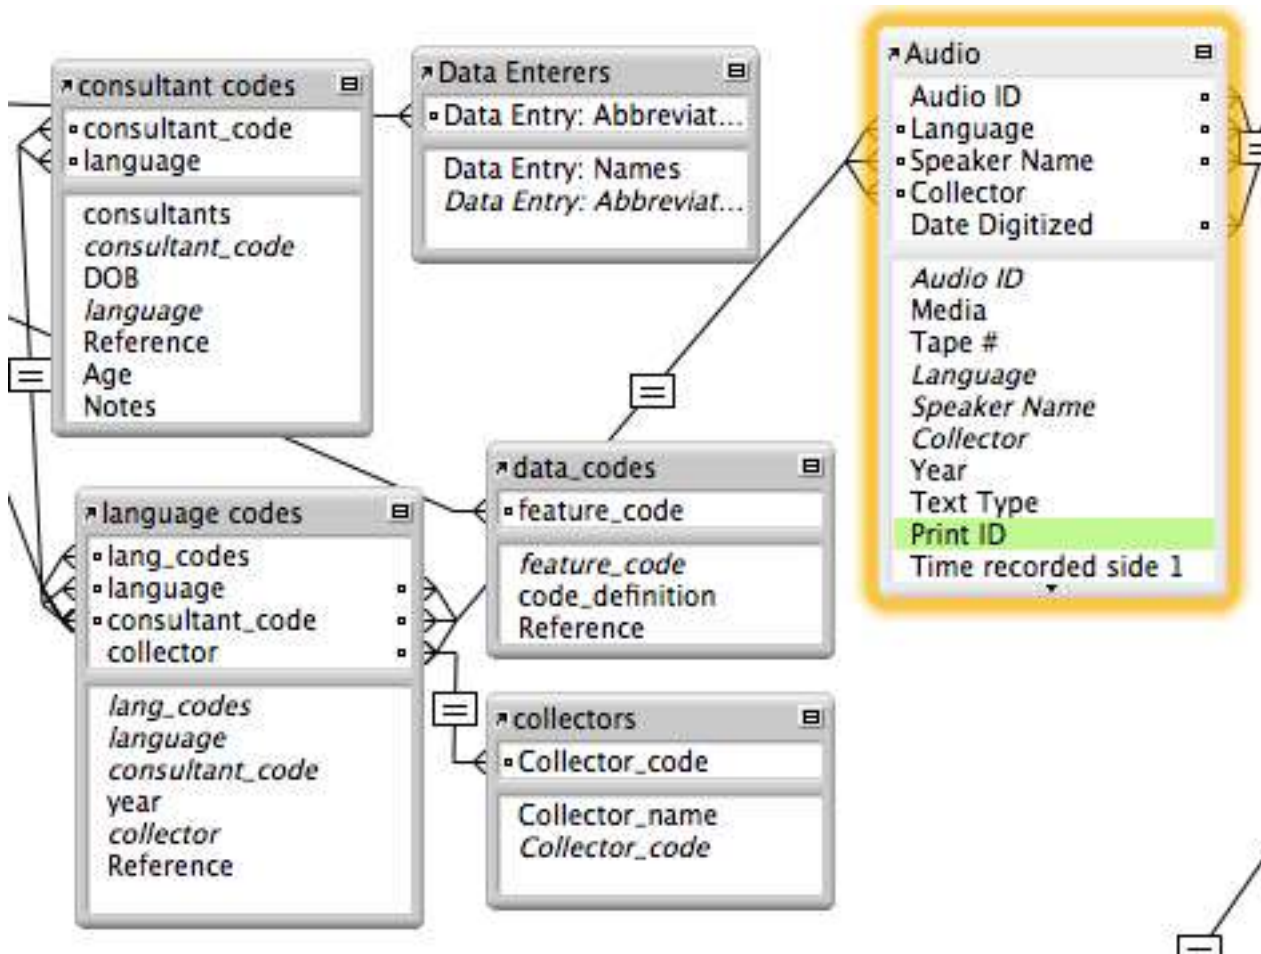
consultant codes
consultant_code
language

consultants
consultant_code
DOB
language
Reference
Age
Notes

Data Enterers
Data Entry: Abbreviat...

Data Entry: Names
Data Entry: Abbreviat...

Audio
Audio ID
Language
Speaker Name
Collector
Date Digitized

Audio ID
Media
Tape #
Language
Speaker Name
Collector
Year
Text Type
Print ID
Time recorded side 1

data_codes
feature_code

feature_code
code_definition
Reference

language codes
lang_codes
language
consultant_code
collector

lang_codes
language
consultant_code
year
collector
Reference

collectors
Collector_code

Collector_name
Collector_code